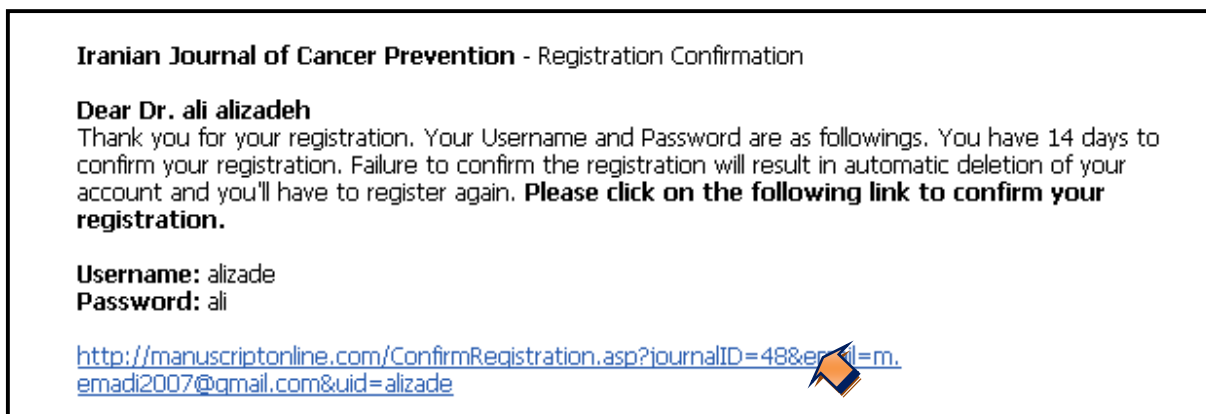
**Iranian Journal of Cancer Prevention** - Registration Confirmation

**Dear Dr. ali alizadeh**
Thank you for your registration. Your Username and Password are as followings. You have 14 days to confirm your registration. Failure to confirm the registration will result in automatic deletion of your account and you'll have to register again. **Please click on the following link to confirm your registration.**

**Username:** alizade
**Password:** ali

http://manuscriptonline.com/ConfirmRegistration.asp?journalID=48&em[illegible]il=m.emadi2007@gmail.com&uid=alizade